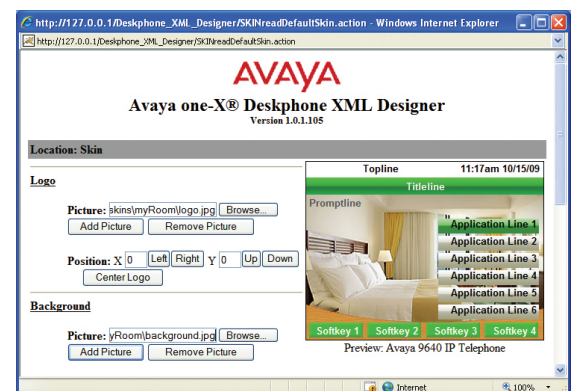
http://127.0.0.1/Deskphone_XML_Designer/SKINreadDefaultSkin.action - Windows Internet Explorer

http://127.0.0.1/Deskphone_XML_Designer/SKINreadDefaultSkin.action

AVAYA

Avaya one-X® Deskphone XML Designer

Version 1.0.1.105

Location: Skin

Logo

Picture: skins\myRoom\logo.jpg Browse...

Add Picture Remove Picture

Position: X 0 Left Right Y 0 Up Down

Center Logo

Background

Picture: yRoom\background.jpg Browse...

Add Picture Remove Picture

Topline 11:17am 10/15/09

Titleline

Promptline

Application Line 1

Application Line 2

Application Line 3

Application Line 4

Application Line 5

Application Line 6

Softkey 1 Softkey 2 Softkey 3 Softkey 4

Preview: Avaya 9640 IP Telephone

Internet

100%